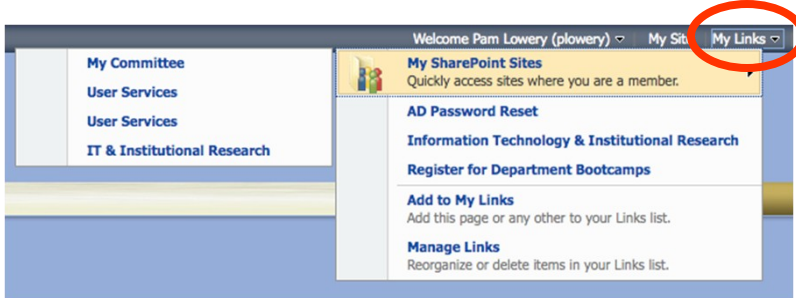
Welcome Pam Lowery (plowery) ▾ | My Site | My Links ▾

My Committee
User Services
User Services
IT & Institutional Research

My SharePoint Sites
Quickly access sites where you are a member.

AD Password Reset
Information Technology & Institutional Research
Register for Department Bootcamps

Add to My Links
Add this page or any other to your Links list.

Manage Links
Reorganize or delete items in your Links list.